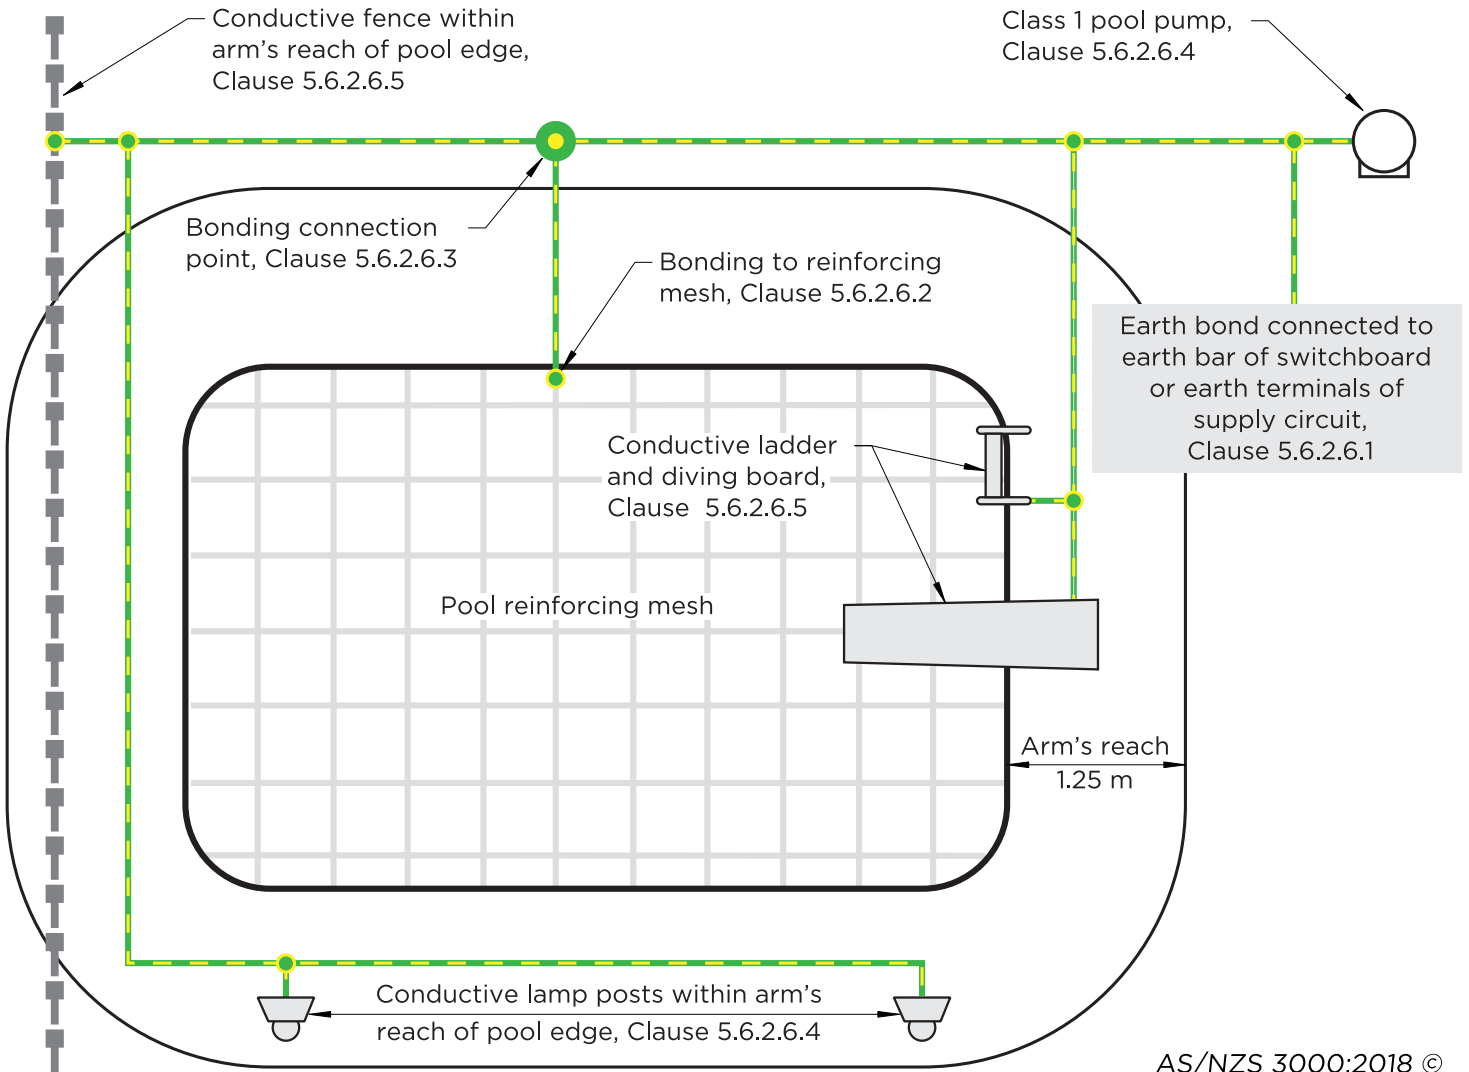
Conductive fence within arm's reach of pool edge, Clause 5.6.2.6.5

Class 1 pool pump, Clause 5.6.2.6.4

Bonding connection point, Clause 5.6.2.6.3

Bonding to reinforcing mesh, Clause 5.6.2.6.2

Earth bond connected to earth bar of switchboard or earth terminals of supply circuit, Clause 5.6.2.6.1

Conductive ladder and diving board, Clause 5.6.2.6.5

Pool reinforcing mesh

Arm's reach 1.25 m

Conductive lamp posts within arm's reach of pool edge, Clause 5.6.2.6.4

AS/NZS 3000:2018 ©